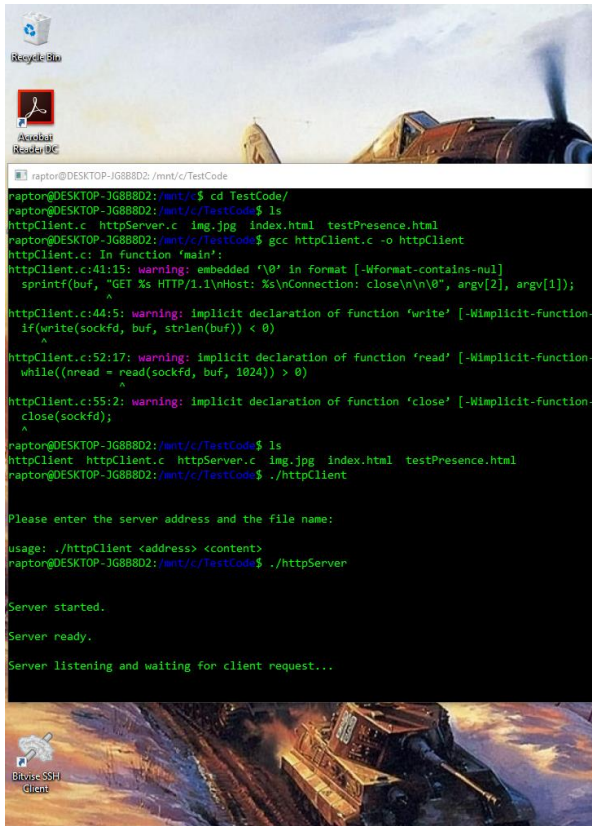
Recycle Bin

Acrobat Reader DC

raptor@DESKTOP-JG8B8D2: /mnt/c/TestCode

raptor@DESKTOP-JG8B8D2:/mnt/c$ cd TestCode/
raptor@DESKTOP-JG8B8D2:/mnt/c/TestCode$ ls
httpClient.c httpServer.c img.jpg index.html testPresence.html
raptor@DESKTOP-JG8B8D2:/mnt/c/TestCode$ gcc httpClient.c -o httpClient
httpClient.c: In function ‘main’:
httpClient.c:41:15: warning: embedded ‘\0’ in format [-Wformat-contains-nul]
sprintf(buf, "GET %s HTTP/1.1\nHost: %s\nConnection: close\n\n\0", argv[2], argv[1]);
^
httpClient.c:44:5: warning: implicit declaration of function ‘write’ [-Wimplicit-function-
if(write(sockfd, buf, strlen(buf)) < 0)
^
httpClient.c:52:17: warning: implicit declaration of function ‘read’ [-Wimplicit-function-
while((nread = read(sockfd, buf, 1024)) > 0)
^
httpClient.c:55:2: warning: implicit declaration of function ‘close’ [-Wimplicit-function-
close(sockfd);
^
raptor@DESKTOP-JG8B8D2:/mnt/c/TestCode$ ls
httpClient httpClient.c httpServer.c img.jpg index.html testPresence.html
raptor@DESKTOP-JG8B8D2:/mnt/c/TestCode$ ./httpClient

Please enter the server address and the file name:

usage: ./httpClient <address> <content>
raptor@DESKTOP-JG8B8D2:/mnt/c/TestCode$ ./httpServer

Server started.

Server ready.

Server listening and waiting for client request...

Bitvise SSH Client